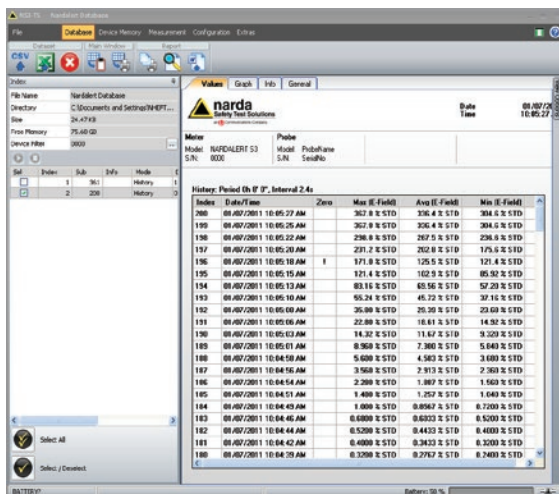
NSTS - Nardalert Database

File | Database | Device Memory | Measurement | Configuration | Extras

Dataset | Main Window | Export

CSV

Index

| | |
|---|---|
| File Name | Nardalert Database |
| Directory | C:\Documents and Settings\NHEPT... |
| Size | 24.47KB |
| Free Memory | 75.40 GB |
| Device Filter | 0000 |

| Sel | Index | Sub | Info | Mode |
|---|---|---|---|---|
| | 1 | 561 | | History |
| | 2 | 200 | | History |

Select All

Select / Deselect

Values | Graph | Info | General

narda Safety Test Solutions

Date 08/07/2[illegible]
Time 10:05:27

Meter
Model: NARDALERT S3
S/N: 0000

Probe
Model: ProbeName
S/N: SerialNo

History: Period 0h 0' 0", Interval 2.4s

| Index | Date/Time | Zero | Max (E-Field) | Avg (E-Field) | Min (E-Field) |
|---|---|---|---|---|---|
| 200 | 08/07/2011 10:05:27 AM | | 367.8 % STD | 336.4 % STD | 304.6 % STD |
| 199 | 08/07/2011 10:05:25 AM | | 367.8 % STD | 336.4 % STD | 304.6 % STD |
| 198 | 08/07/2011 10:05:22 AM | | 298.8 % STD | 267.5 % STD | 236.6 % STD |
| 197 | 08/07/2011 10:05:20 AM | | 231.2 % STD | 202.8 % STD | 175.5 % STD |
| 196 | 08/07/2011 10:05:18 AM | ! | 171.8 % STD | 125.5 % STD | 121.4 % STD |
| 195 | 08/07/2011 10:05:15 AM | | 121.4 % STD | 102.9 % STD | 85.92 % STD |
| 194 | 08/07/2011 10:05:13 AM | | 83.16 % STD | 68.56 % STD | 57.20 % STD |
| 193 | 08/07/2011 10:05:10 AM | | 55.24 % STD | 45.72 % STD | 37.16 % STD |
| 192 | 08/07/2011 10:05:08 AM | | 35.88 % STD | 29.39 % STD | 23.60 % STD |
| 191 | 08/07/2011 10:05:06 AM | | 22.80 % STD | 18.61 % STD | 14.92 % STD |
| 190 | 08/07/2011 10:05:03 AM | | 14.32 % STD | 11.67 % STD | 9.320 % STD |
| 189 | 08/07/2011 10:05:01 AM | | 8.960 % STD | 7.300 % STD | 5.840 % STD |
| 188 | 08/07/2011 10:04:58 AM | | 5.600 % STD | 4.503 % STD | 3.600 % STD |
| 187 | 08/07/2011 10:04:56 AM | | 3.560 % STD | 2.913 % STD | 2.360 % STD |
| 186 | 08/07/2011 10:04:54 AM | | 2.280 % STD | 1.887 % STD | 1.560 % STD |
| 185 | 08/07/2011 10:04:51 AM | | 1.480 % STD | 1.257 % STD | 1.040 % STD |
| 184 | 08/07/2011 10:04:49 AM | | 1.000 % STD | 0.8567 % STD | 0.7200 % STD |
| 183 | 08/07/2011 10:04:46 AM | | 0.6800 % STD | 0.6033 % STD | 0.5200 % STD |
| 182 | 08/07/2011 10:04:44 AM | | 0.5200 % STD | 0.4433 % STD | 0.4000 % STD |
| 181 | 08/07/2011 10:04:42 AM | | 0.4000 % STD | 0.3433 % STD | 0.3200 % STD |
| 180 | 08/07/2011 10:04:39 AM | | 0.3200 % STD | 0.2767 % STD | 0.2400 % STD |

BATTERY? | Battery: 50 %